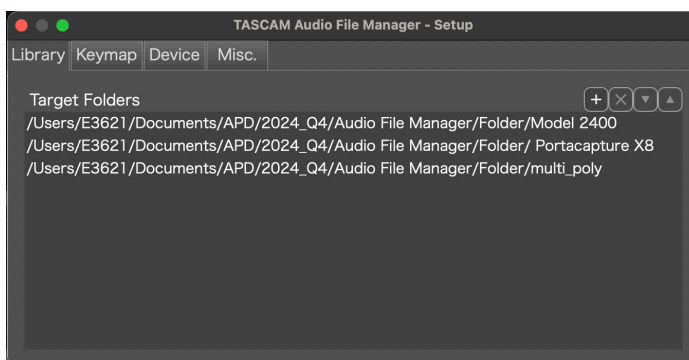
TASCAM Audio File Manager - Setup

Library Keymap Device Misc.

Target Folders

+ × ▼ ▲

/Users/E3621/Documents/APD/2024_Q4/Audio File Manager/Folder/Model 2400
/Users/E3621/Documents/APD/2024_Q4/Audio File Manager/Folder/ Portacapture X8
/Users/E3621/Documents/APD/2024_Q4/Audio File Manager/Folder/multi_poly